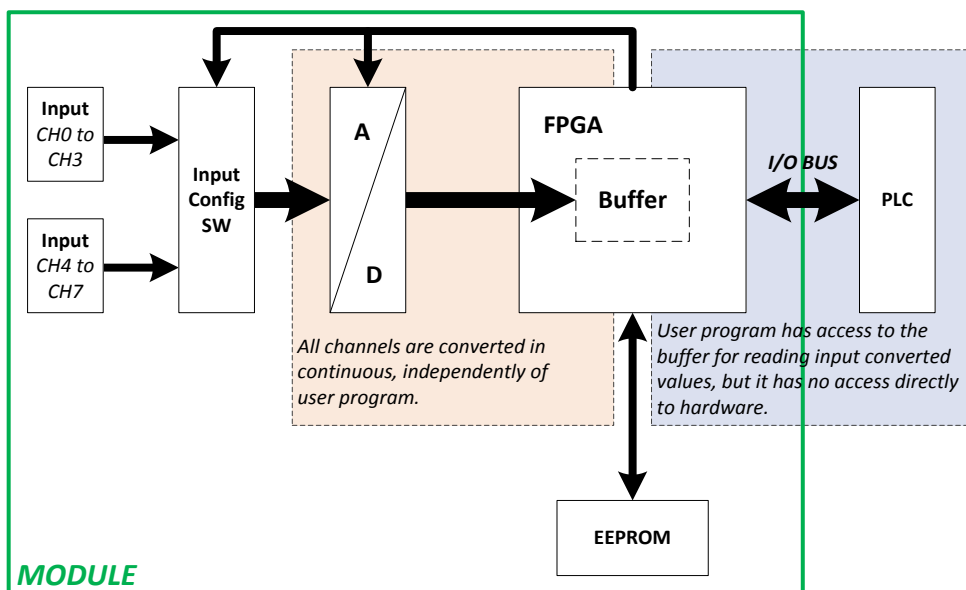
Input
CH0 to CH3

Input
CH4 to CH7

Input Config SW

A

D

FPGA

Buffer

I/O BUS

PLC

All channels are converted in continuous, independently of user program.

User program has access to the buffer for reading input converted values, but it has no access directly to hardware.

EEPROM

MODULE